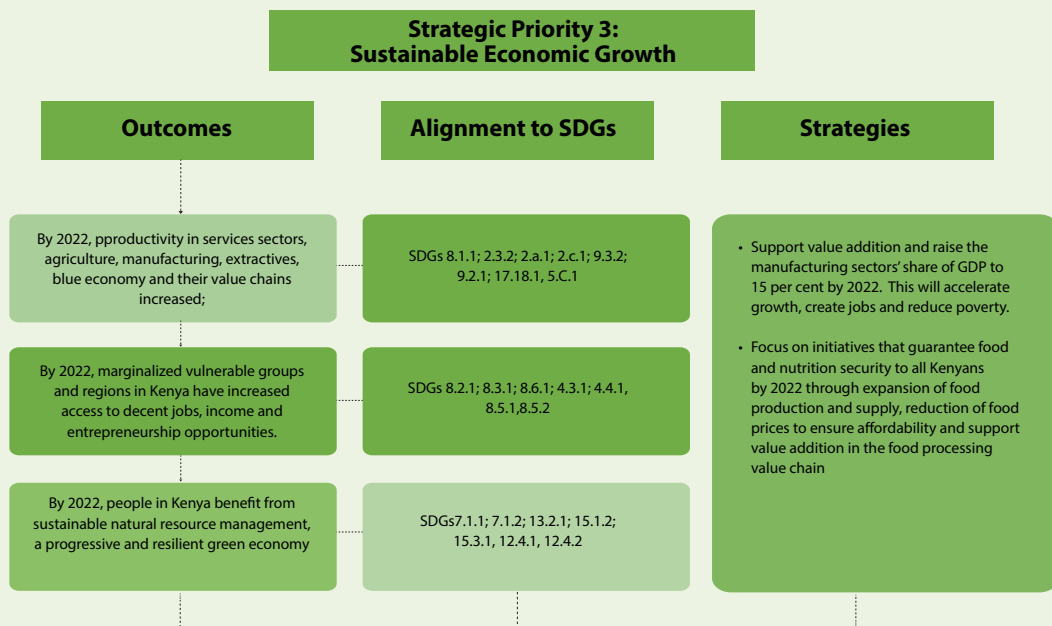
Strategic Priority 3:
Sustainable Economic Growth

Outcomes

Alignment to SDGs

Strategies

By 2022, pproductivity in services sectors, agriculture, manufacturing, extractives, blue economy and their value chains increased;

SDGs 8.1.1; 2.3.2; 2.a.1; 2.c.1; 9.3.2; 9.2.1; 17.18.1, 5.C.1

By 2022, marginalized vulnerable groups and regions in Kenya have increased access to decent jobs, income and entrepreneurship opportunities.

SDGs 8.2.1; 8.3.1; 8.6.1; 4.3.1; 4.4.1, 8.5.1,8.5.2

By 2022, people in Kenya benefit from sustainable natural resource management, a progressive and resilient green economy

SDGs7.1.1; 7.1.2; 13.2.1; 15.1.2; 15.3.1, 12.4.1, 12.4.2

• Support value addition and raise the manufacturing sectors' share of GDP to 15 per cent by 2022. This will accelerate growth, create jobs and reduce poverty.

• Focus on initiatives that guarantee food and nutrition security to all Kenyans by 2022 through expansion of food production and supply, reduction of food prices to ensure affordability and support value addition in the food processing value chain